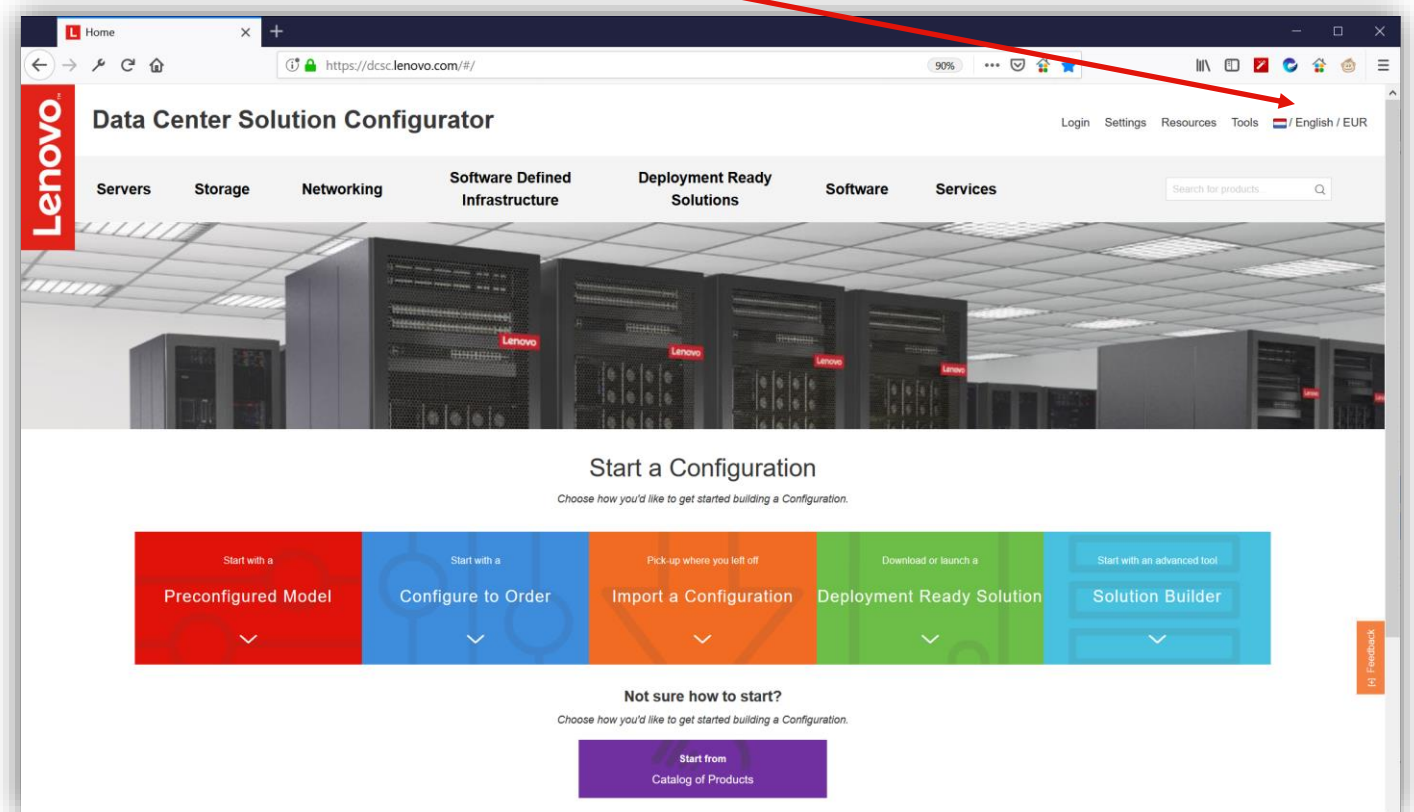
Home

https://dcsc.lenovo.com/#/

90%

Lenovo

Data Center Solution Configurator

Login Settings Resources Tools / English / EUR

Servers Storage Networking Software Defined Infrastructure Deployment Ready Solutions Software Services

Search for products

Lenovo Lenovo Lenovo Lenovo

Start a Configuration

Choose how you'd like to get started building a Configuration.

Start with a
Preconfigured Model

Start with a
Configure to Order

Pick-up where you left off
Import a Configuration

Download or launch a
Deployment Ready Solution

Start with an advanced tool
Solution Builder

Feedback

Not sure how to start?

Choose how you'd like to get started building a Configuration.

Start from
Catalog of Products